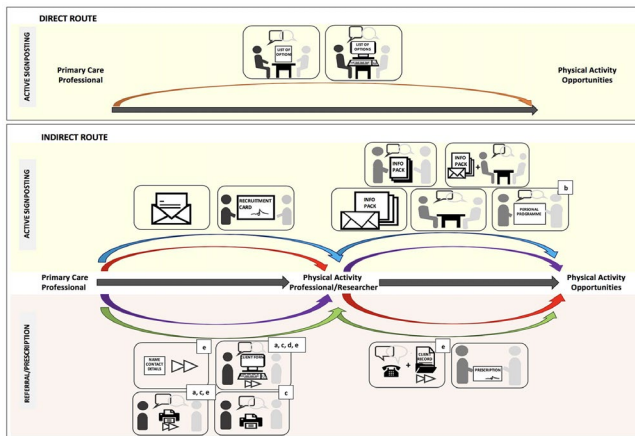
DIRECT ROUTE

ACTIVE SIGNPOSTING

LIST OF OPTIONS

LIST OF OPTIONS

Primary Care Professional

Physical Activity Opportunities

INDIRECT ROUTE

ACTIVE SIGNPOSTING

INFO PACK

INFO PACK

RECRUITMENT CARD

INFO PACK

b

PERSONAL PROGRAMME

Primary Care Professional

Physical Activity Professional/Researcher

Physical Activity Opportunities

REFERRAL/PRESCRIPTION

NAME CONTACT DETAILS

e

CLIENT FORM

a, c, d, e

e

CLIENT RECORD

PRESCRIPTION

a, c, e

c